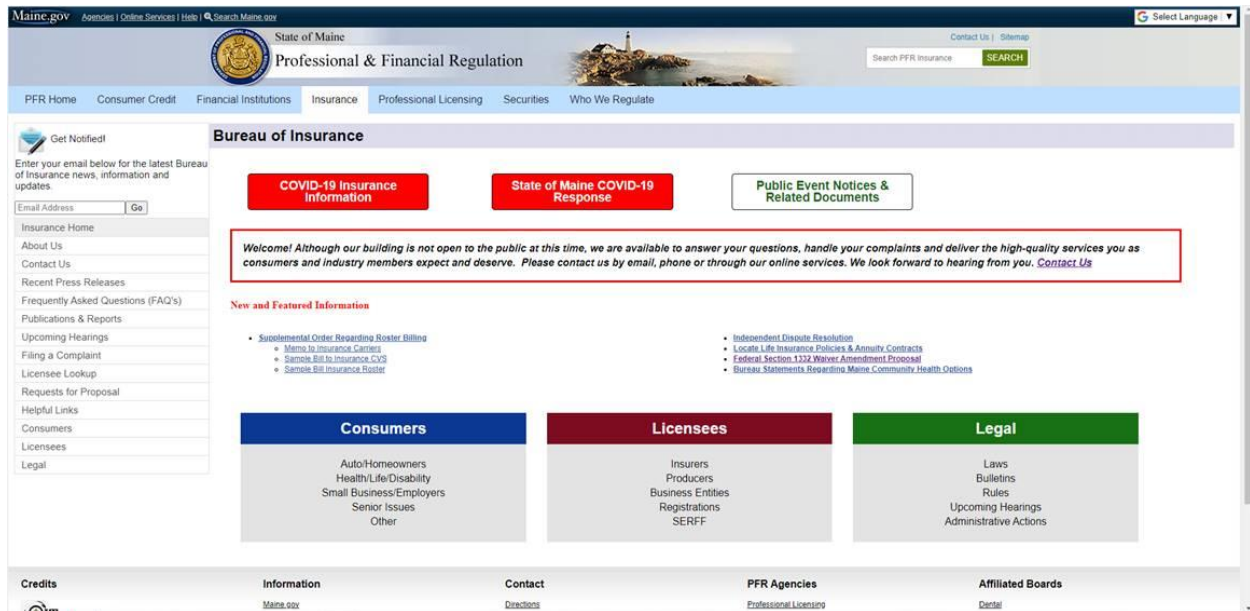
Maine.gov Agencies | Online Services | Help | Search Maine.gov

Select Language

State of Maine
Professional & Financial Regulation

Contact Us | Sitemap

Search PFR Insurance SEARCH

PFR Home Consumer Credit Financial Institutions Insurance Professional Licensing Securities Who We Regulate

Get Notified!

Enter your email below for the latest Bureau of Insurance news, information and updates.

Email Address Go

Insurance Home
About Us
Contact Us
Recent Press Releases
Frequently Asked Questions (FAQ's)
Publications & Reports
Upcoming Hearings
Filing a Complaint
Licensee Lookup
Requests for Proposal
Helpful Links
Consumers
Licensees
Legal

Bureau of Insurance

COVID-19 Insurance Information

State of Maine COVID-19 Response

Public Event Notices & Related Documents

Welcome! Although our building is not open to the public at this time, we are available to answer your questions, handle your complaints and deliver the high-quality services you as consumers and industry members expect and deserve. Please contact us by email, phone or through our online services. We look forward to hearing from you. Contact Us

New and Featured Information

- Supplemental Order Regarding Roster Billing
 - Memo to Insurance Carriers
 - Sample Bill to Insurance CVS
 - Sample Bill Insurance Roster

- Independent Dispute Resolution
- Locate Life Insurance Policies & Annuity Contracts
- Federal Section 1332 Waiver Amendment Proposal
- Bureau Statements Regarding Maine Community Health Options

Consumers
Auto/Homeowners
Health/Life/Disability
Small Business/Employers
Senior Issues
Other

Licensees
Insurers
Producers
Business Entities
Registrations
SERFF

Legal
Laws
Bulletins
Rules
Upcoming Hearings
Administrative Actions

Credits

Information
Maine.gov

Contact
Directions

PFR Agencies
Professional Licensing

Affiliated Boards
Dental